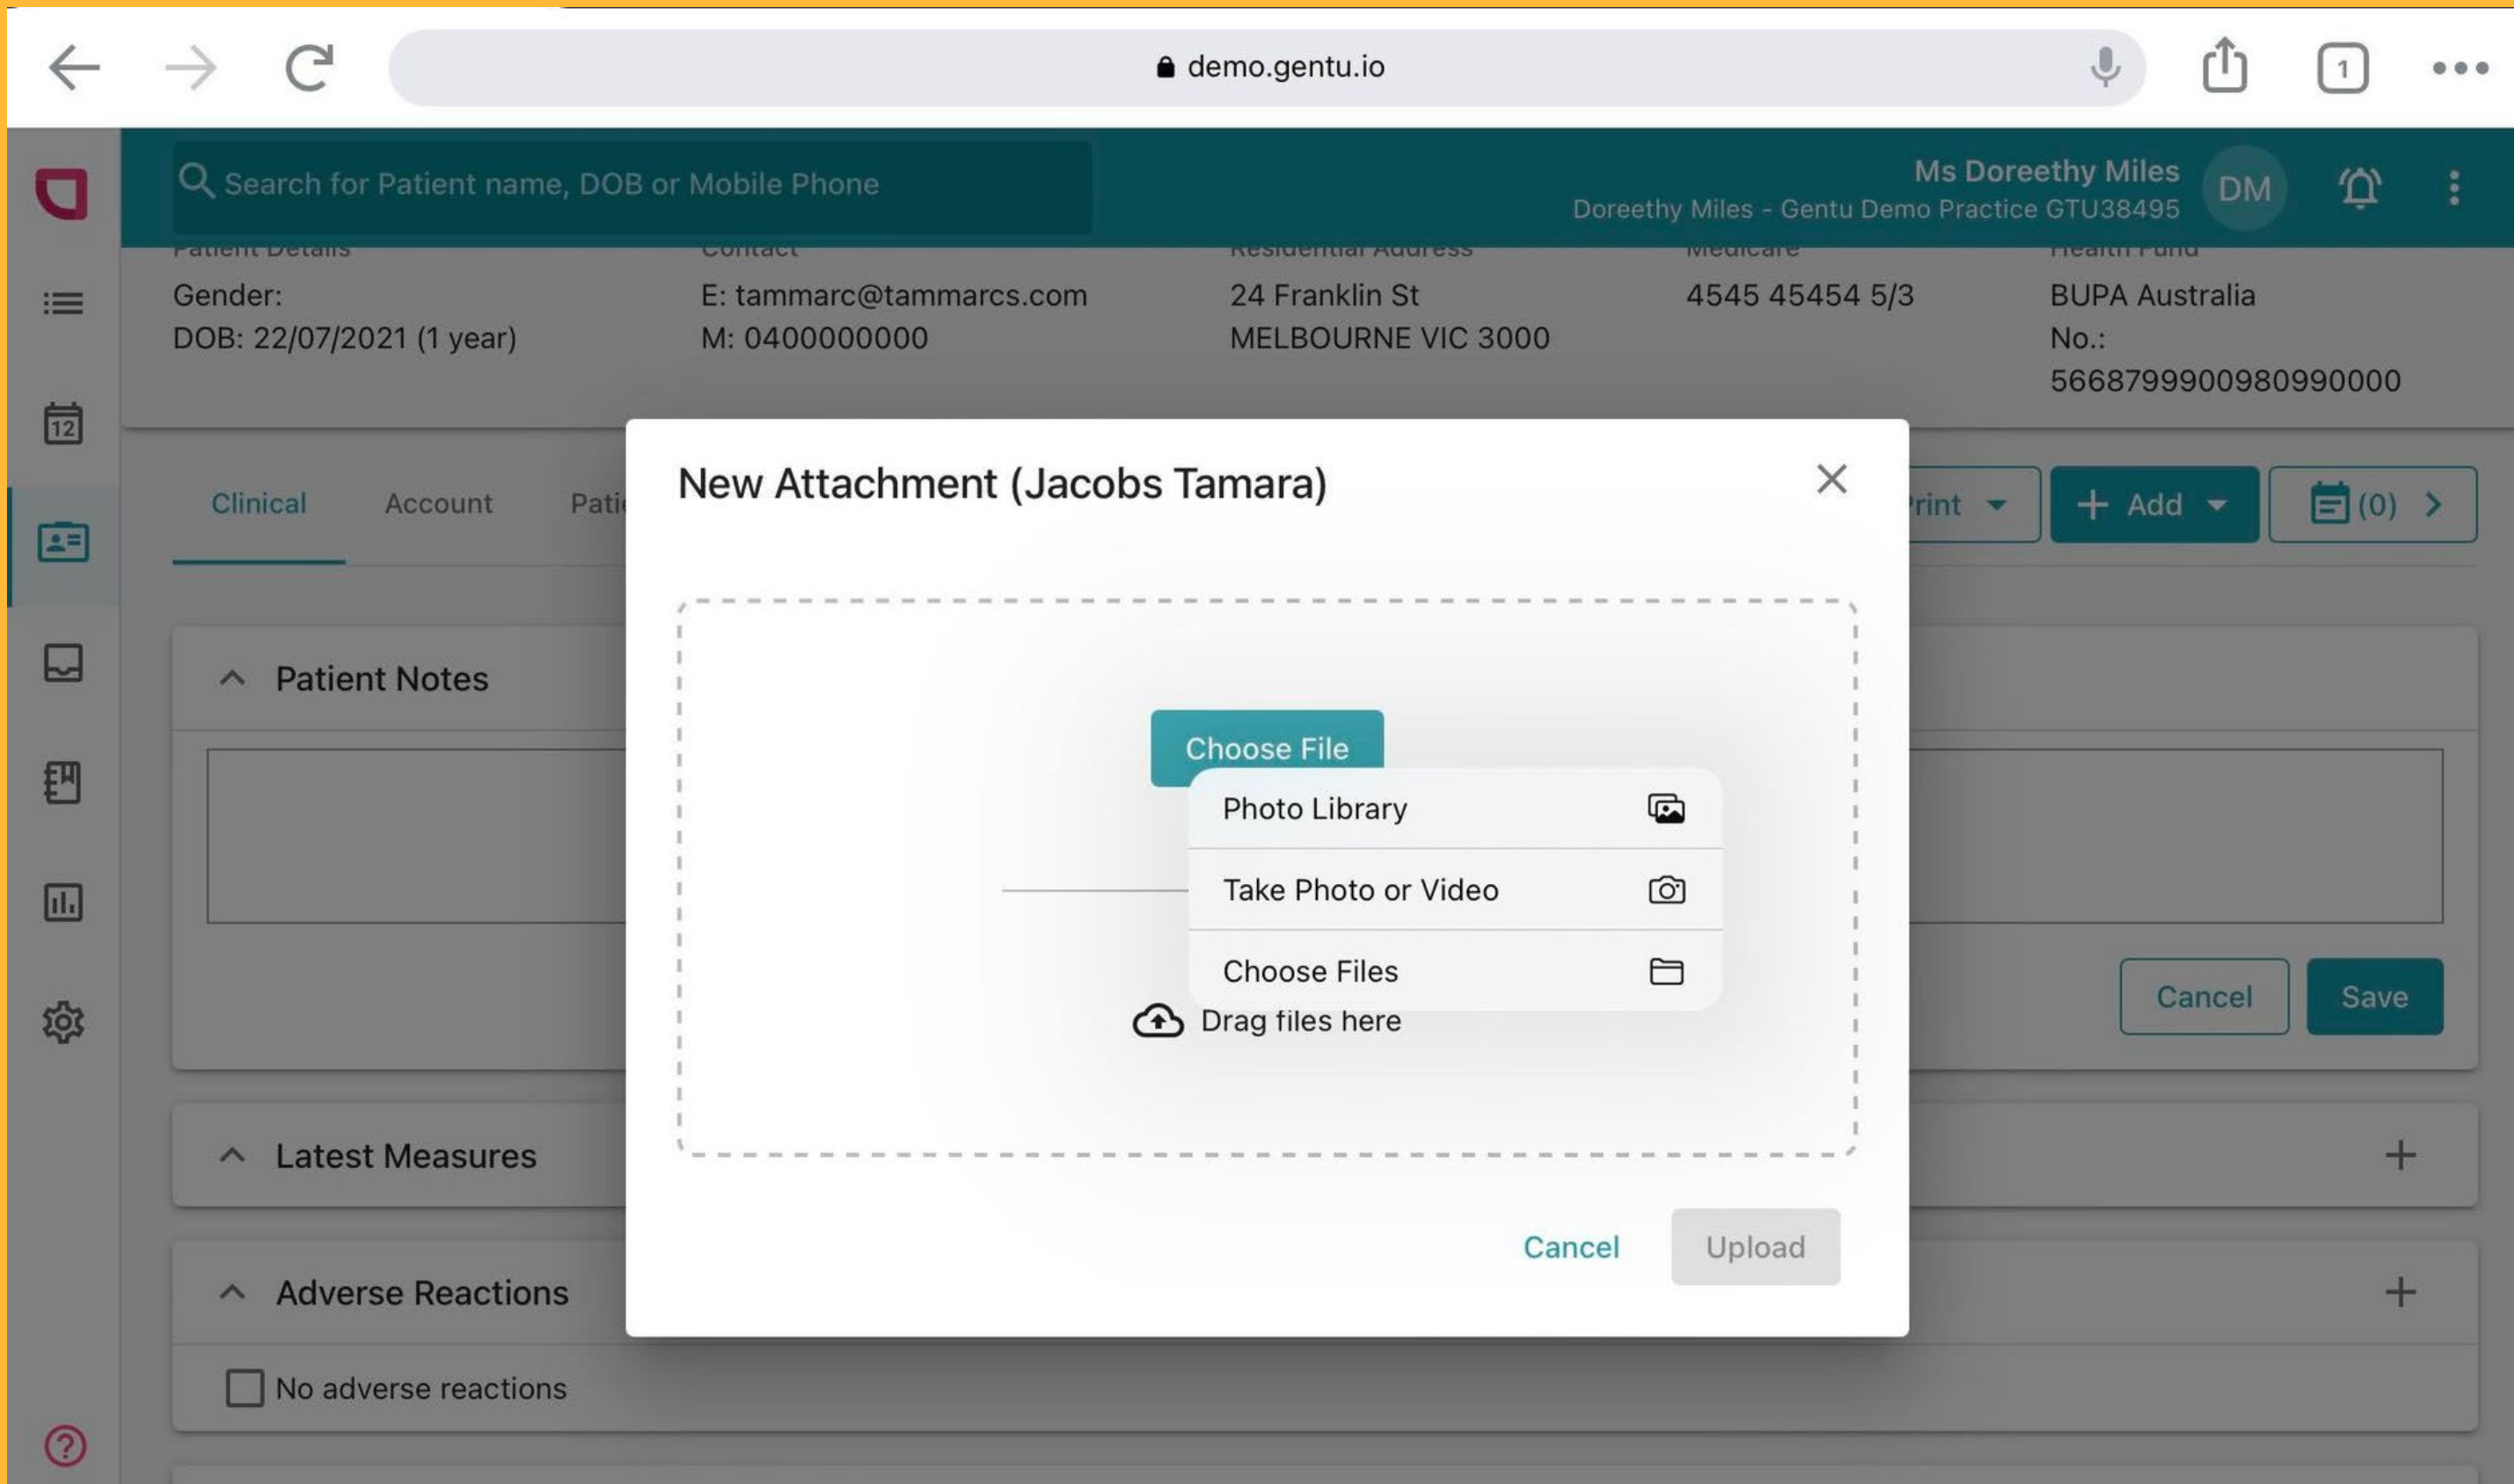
demo.gentu.io

1

Search for Patient name, DOB or Mobile Phone

Ms Doreethy Miles
Doreethy Miles - Gentu Demo Practice GTU38495

DM

12

Patient Details
Gender:
DOB: 22/07/2021 (1 year)

Contact
E: tammarc@tammarcs.com
M: 0400000000

Residential Address
24 Franklin St
MELBOURNE VIC 3000

Medicare
4545 45454 5/3

Health Fund
BUPA Australia
No.:
5668799900980990000

Clinical Account Pati

Print
Add
(0)

Patient Notes

Cancel Save

Latest Measures

Adverse Reactions

No adverse reactions

New Attachment (Jacobs Tamara)

Choose File

Photo Library
Take Photo or Video
Choose Files

Drag files here

Cancel Upload